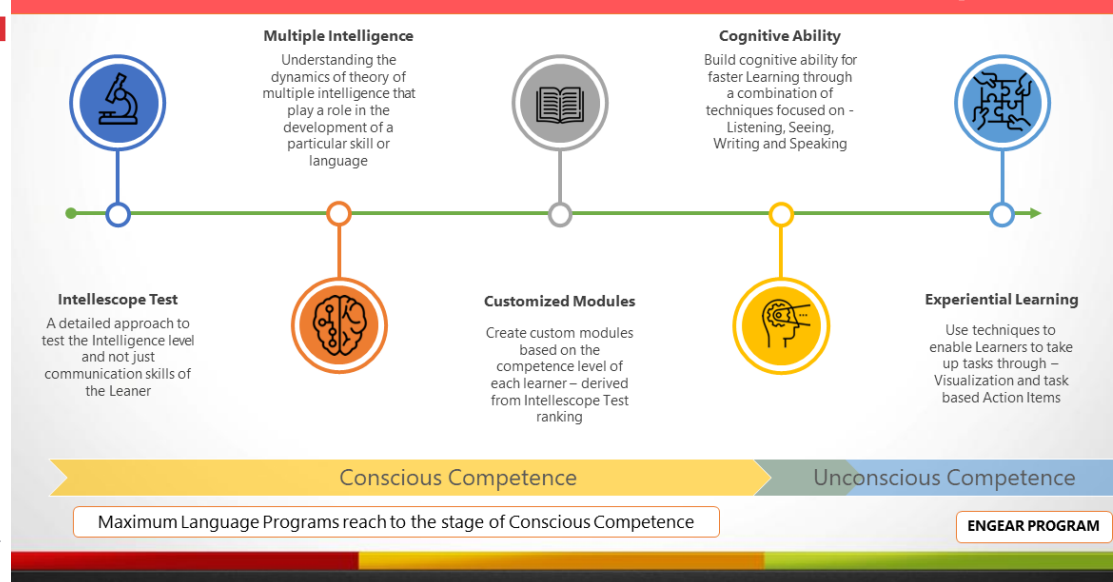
Multiple Intelligence

Understanding the dynamics of theory of multiple intelligence that play a role in the development of a particular skill or language

Cognitive Ability

Build cognitive ability for faster Learning through a combination of techniques focused on - Listening, Seeing, Writing and Speaking

Intellescope Test

A detailed approach to test the Intelligence level and not just communication skills of the Leaner

Customized Modules

Create custom modules based on the competence level of each learner – derived from Intellescope Test ranking

Experiential Learning

Use techniques to enable Learners to take up tasks through – Visualization and task based Action Items

Conscious Competence

Unconscious Competence

Maximum Language Programs reach to the stage of Conscious Competence

ENGEAR PROGRAM